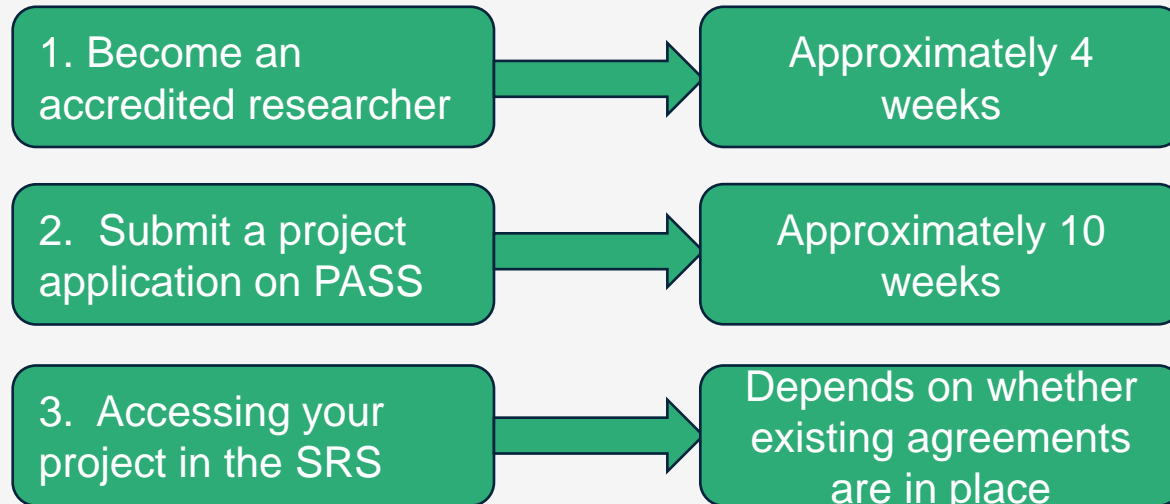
1. Become an accredited researcher

Approximately 4 weeks

2. Submit a project application on PASS

Approximately 10 weeks

3. Accessing your project in the SRS

Depends on whether existing agreements are in place